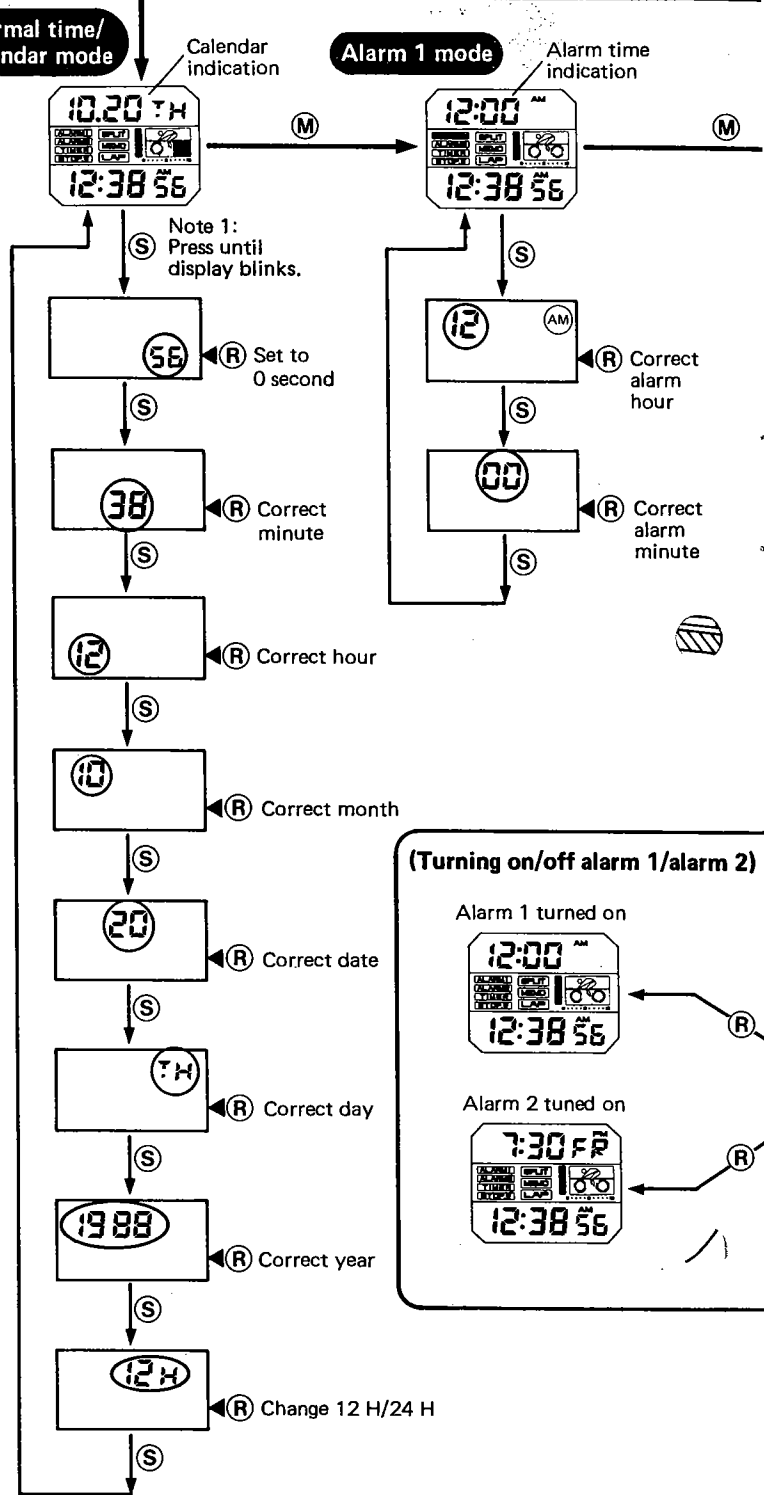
rmal time/
ndar mode

Calendar indication

10.20 TH
ALARM1 ALARM2 TIMER STOPW SPLIT MEMO LAP
12:38 56

Note 1: Press until display blinks.

Ⓢ

56
Ⓡ Set to 0 second

Ⓢ

38
Ⓡ Correct minute

Ⓢ

12
Ⓡ Correct hour

Ⓢ

10
Ⓡ Correct month

Ⓢ

20
Ⓡ Correct date

Ⓢ

TH
Ⓡ Correct day

Ⓢ

1988
Ⓡ Correct year

Ⓢ

12H
Ⓡ Change 12 H/24 H

Ⓢ

Ⓜ

Alarm 1 mode

Alarm time indication

12:00 AM
ALARM1 ALARM2 TIMER STOPW SPLIT MEMO LAP
12:38 AM 56

Ⓢ

12 AM
Ⓡ Correct alarm hour

Ⓢ

00
Ⓡ Correct alarm minute

Ⓢ

Ⓜ

(Turning on/off alarm 1/alarm 2)

Alarm 1 turned on

12:00 AM
ALARM1 ALARM2 TIMER STOPW SPLIT MEMO LAP
12:38 AM 56

Ⓡ

Alarm 2 tuned on

7:30 FR PM
ALARM1 ALARM2 TIMER STOPW SPLIT MEMO LAP
12:38 AM 56

Ⓡ